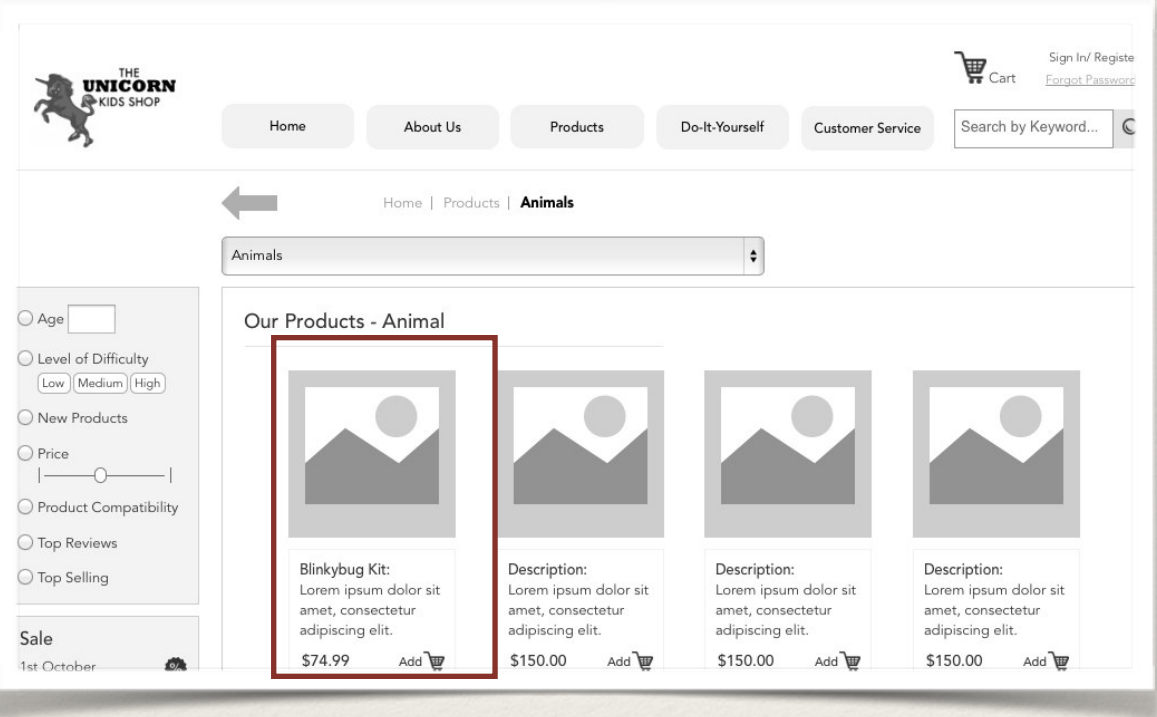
THE UNICORN KIDS SHOP

Cart

Sign In/ Registe
Forgot Passwor

Home | About Us | Products | Do-It-Yourself | Customer Service

Search by Keyword...

Home | Products | **Animals**

Animals

Age

Level of Difficulty
Low Medium High

New Products

Price

Product Compatibility

Top Reviews

Top Selling

Sale
1st October

Our Products - Animal

Blinkybug Kit:
Lorem ipsum dolor sit amet, consectetur adipiscing elit.
$74.99 Add

Description:
Lorem ipsum dolor sit amet, consectetur adipiscing elit.
$150.00 Add

Description:
Lorem ipsum dolor sit amet, consectetur adipiscing elit.
$150.00 Add

Description:
Lorem ipsum dolor sit amet, consectetur adipiscing elit.
$150.00 Add